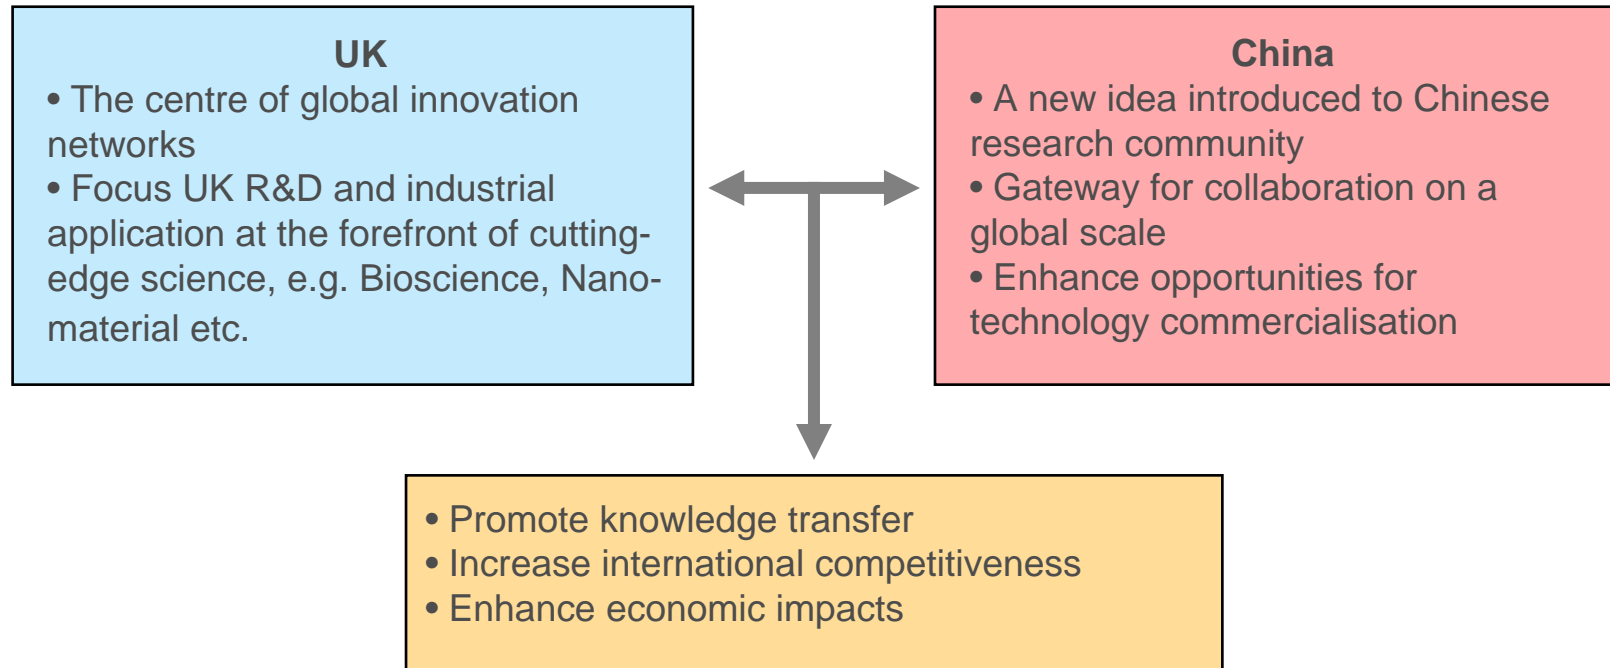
UK

• The centre of global innovation networks

• Focus UK R&D and industrial application at the forefront of cutting-edge science, e.g. Bioscience, Nano-material etc.

China

• A new idea introduced to Chinese research community

• Gateway for collaboration on a global scale

• Enhance opportunities for technology commercialisation

• Promote knowledge transfer

• Increase international competitiveness

• Enhance economic impacts